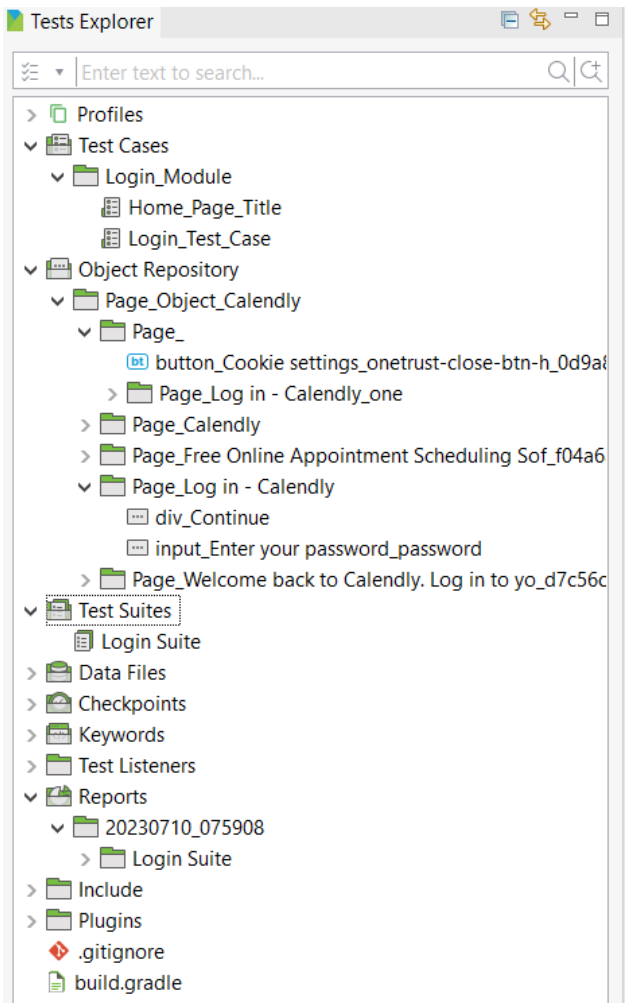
Tests Explorer

Enter text to search...

Profiles
Test Cases
Login_Module
Home_Page_Title
Login_Test_Case
Object Repository
Page_Object_Calendly
Page_
bt button_Cookie settings_onetrust-close-btn-h_0d9a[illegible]
Page_Log in - Calendly_one
Page_Calendly
Page_Free Online Appointment Scheduling Sof_f04a6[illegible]
Page_Log in - Calendly
div_Continue
input_Enter your password_password
Page_Welcome back to Calendly. Log in to yo_d7c56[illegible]
Test Suites
Login Suite
Data Files
Checkpoints
Keywords
Test Listeners
Reports
20230710_075908
Login Suite
Include
Plugins
.gitignore
build.gradle